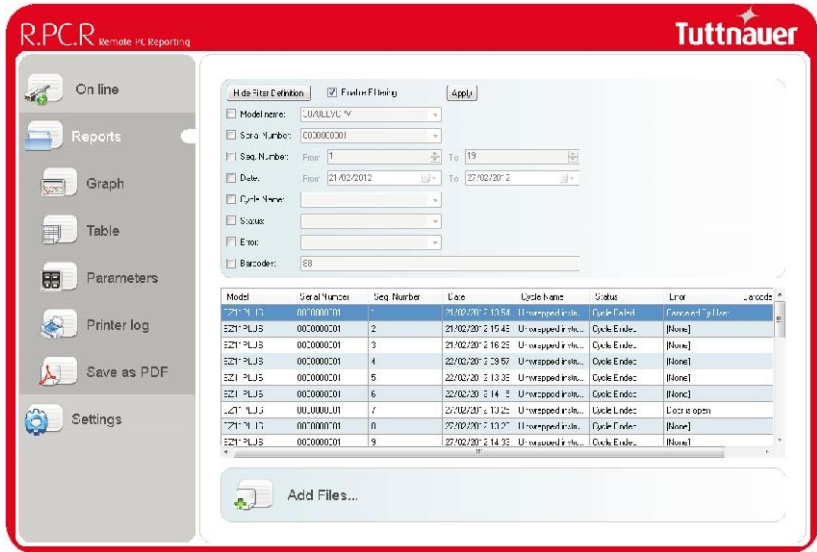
R.PC.R Remote PC Reporting

Tuttnauer

On line

Reports

Graph

Table

Parameters

Printer log

Save as PDF

Settings

Hide Filter Definition

Enable Filtering

Apply

Model name:

Serial Number: 0000000001

Seq. Number: From 1 To 19

Date: From 21/02/2012 To 27/02/2012

Cycle Name:

Status:

Error:

Barcodes: 68

| Model | Serial Number | Seq. Number | Date | Cycle Name | Status | Error | Barcode |
|---|---|---|---|---|---|---|---|
| EZ11PLUS | 0000000001 | 1 | 21/02/2012 13:54 | Unwrapped instr... | Cycle Failed | Canceled By User | |
| EZ11PLUS | 0000000001 | 2 | 21/02/2012 15:45 | Unwrapped instr... | Cycle Ended | [None] | |
| EZ11PLUS | 0000000001 | 3 | 21/02/2012 16:23 | Unwrapped instr... | Cycle Ended | [None] | |
| EZ11PLUS | 0000000001 | 4 | 22/02/2012 09:57 | Unwrapped instr... | Cycle Ended | [None] | |
| EZ11PLUS | 0000000001 | 5 | 22/02/2012 13:39 | Unwrapped instr... | Cycle Ended | [None] | |
| EZ11PLUS | 0000000001 | 6 | 22/02/2012 14:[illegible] | Unwrapped instr... | Cycle Ended | [None] | |
| EZ11PLUS | 0000000001 | 7 | 27/02/2012 10:25 | Unwrapped instr... | Cycle Ended | Door is open | |
| EZ11PLUS | 0000000001 | 8 | 27/02/2012 10:2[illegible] | Unwrapped instr... | Cycle Ended | [None] | |
| EZ11PLUS | 0000000001 | 9 | 27/02/2012 14:33 | Unwrapped instr... | Cycle Ended | [None] | |

Add Files...